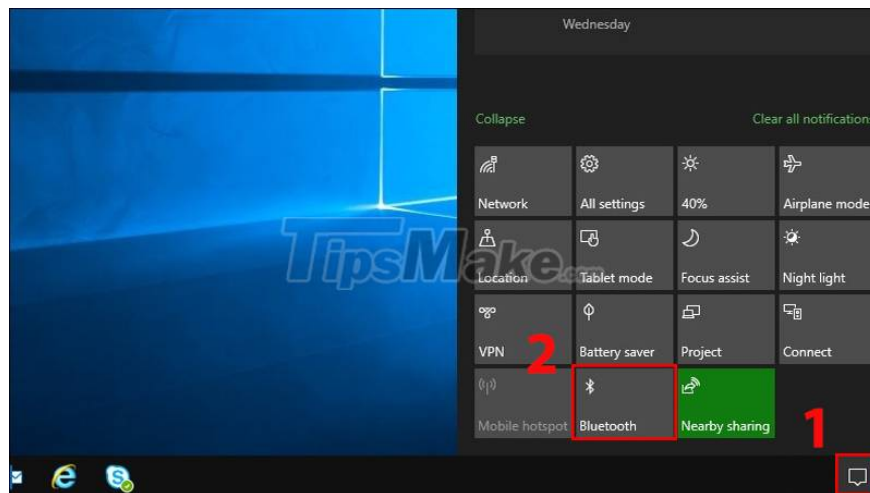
Wednesday

Collapse

Clear all notification

Network

All settings

40%

Airplane mode

Location

Tablet mode

Focus assist

Night light

VPN

Battery saver

Project

Connect

2

Mobile hotspot

Bluetooth

Nearby sharing

1

TipsMake.com